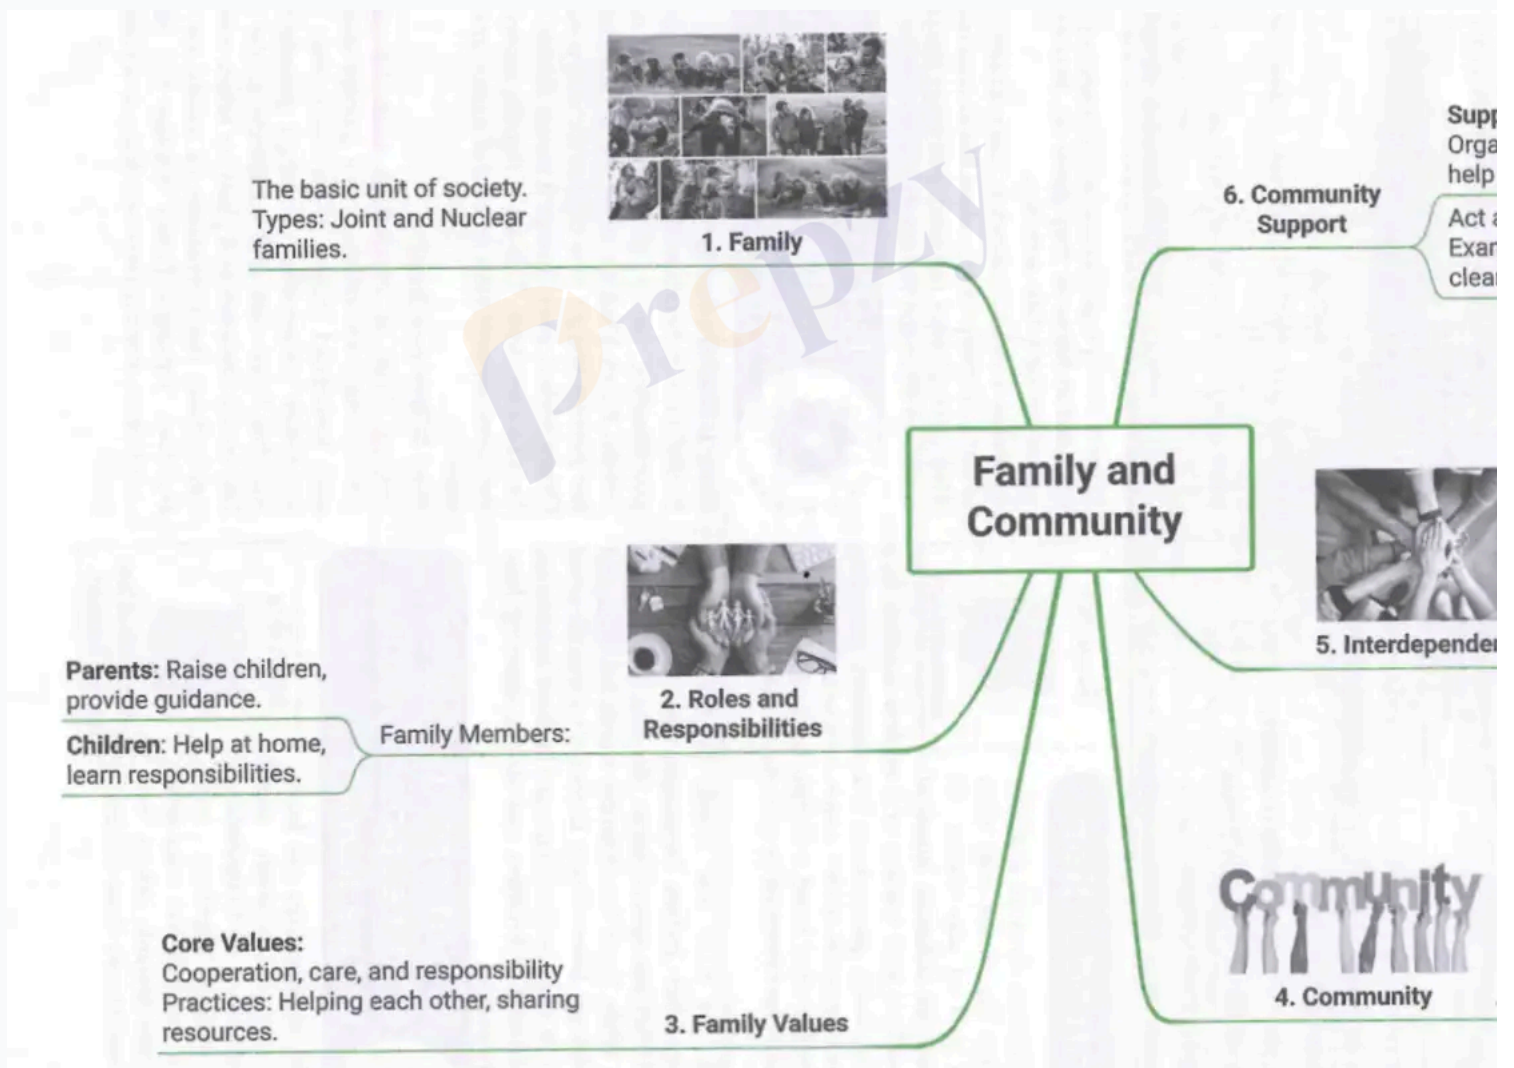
The basic unit of society. Types: Joint and Nuclear families.

1. Family

Prepzy

6. Community Support

Supp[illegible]
Orga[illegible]
help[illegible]

Act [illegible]
Exan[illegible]
clea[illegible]

Family and Community

5. Interdepender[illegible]

Parents: Raise children, provide guidance.

Children: Help at home, learn responsibilities.

Family Members:

2. Roles and Responsibilities

Core Values:
Cooperation, care, and responsibility
Practices: Helping each other, sharing resources.

3. Family Values

Community

4. Community